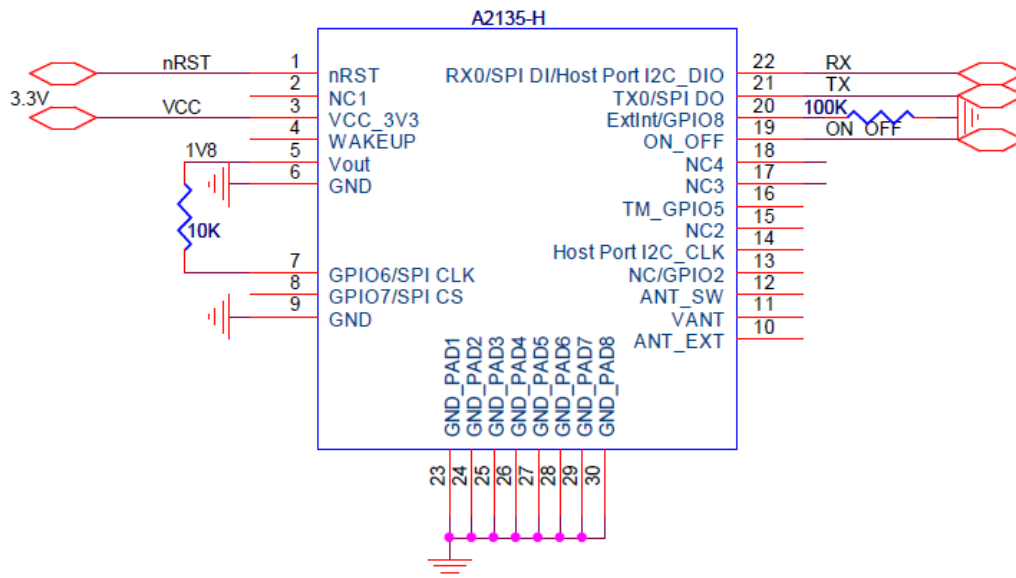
A2135-H

nRST
3.3V
VCC
1V8
10K

1 nRST
2 NC1
3 VCC_3V3
4 WAKEUP
5 Vout
6 GND
7 GPIO6/SPI CLK
8 GPIO7/SPI CS
9 GND

RX
TX
100K
ON_OFF

22 RX0/SPI DI/Host Port I2C_DIO
21 TX0/SPI DO
20 ExtInt/GPIO8
19 ON_OFF
18
17 NC4
16 NC3
15 TM_GPIO5
14 NC2
13 Host Port I2C_CLK
12 NC/GPIO2
11 ANT_SW
10 VANT
ANT_EXT

GND_PAD1
GND_PAD2
GND_PAD3
GND_PAD4
GND_PAD5
GND_PAD6
GND_PAD7
GND_PAD8

23 24 25 26 27 28 29 30